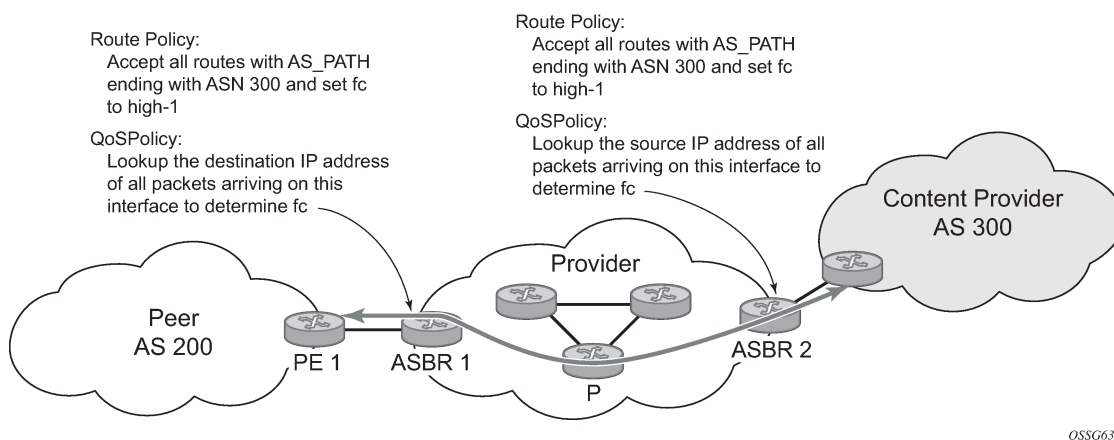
Route Policy:
Accept all routes with AS_PATH ending with ASN 300 and set fc to high-1

QoSPolicy:
Lookup the destination IP address of all packets arriving on this interface to determine fc

Route Policy:
Accept all routes with AS_PATH ending with ASN 300 and set fc to high-1

QoSPolicy:
Lookup the source IP address of all packets arriving on this interface to determine fc

Content Provider
AS 300

Provider

Peer
AS 200

PE 1

ASBR 1

P

ASBR 2

OSSG63